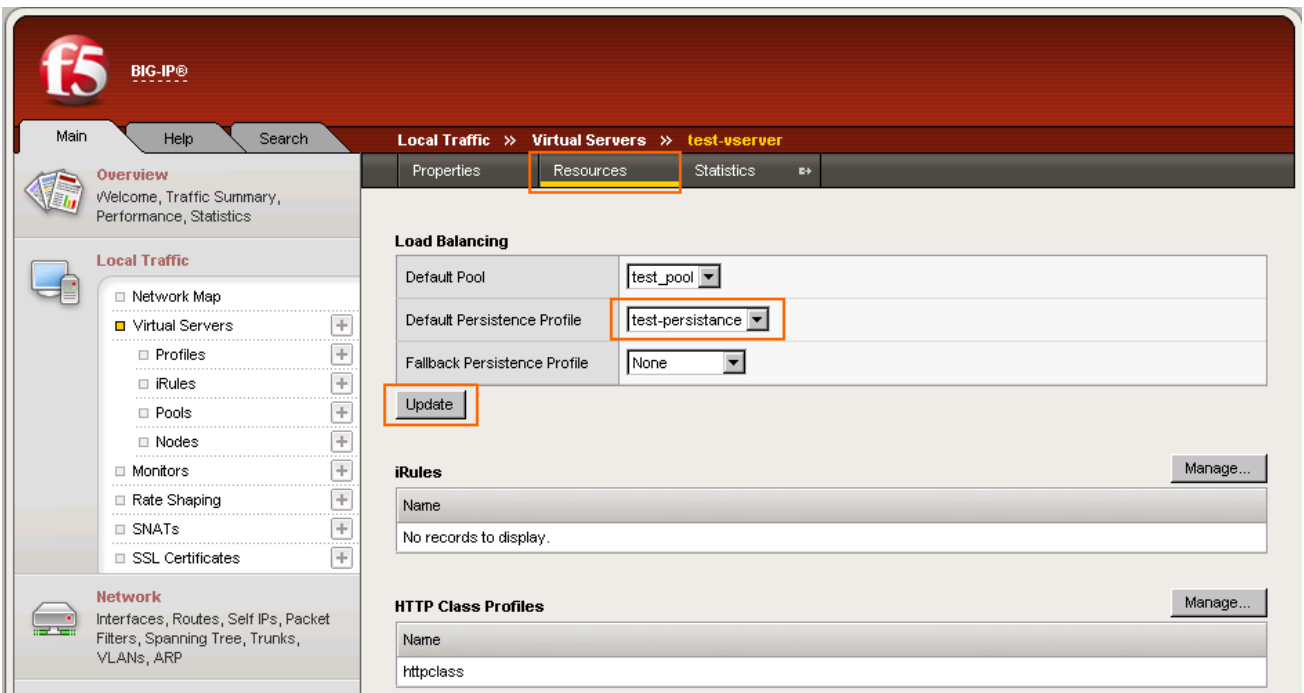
f5 BIG-IP®

Main | Help | Search

Local Traffic » Virtual Servers » test-vserver

Properties | Resources | Statistics

Overview
Welcome, Traffic Summary, Performance, Statistics

Local Traffic
Network Map
Virtual Servers
Profiles
iRules
Pools
Nodes
Monitors
Rate Shaping
SNATs
SSL Certificates

Network
Interfaces, Routes, Self IPs, Packet Filters, Spanning Tree, Trunks, VLANs, ARP

Load Balancing

| | |
|---|---|
| Default Pool | test_pool |
| Default Persistence Profile | test-persistance |
| Fallback Persistence Profile | None |

Update

iRules
Manage...

| Name |
|---|
| No records to display. |

HTTP Class Profiles
Manage...

| Name |
|---|
| httpclass |